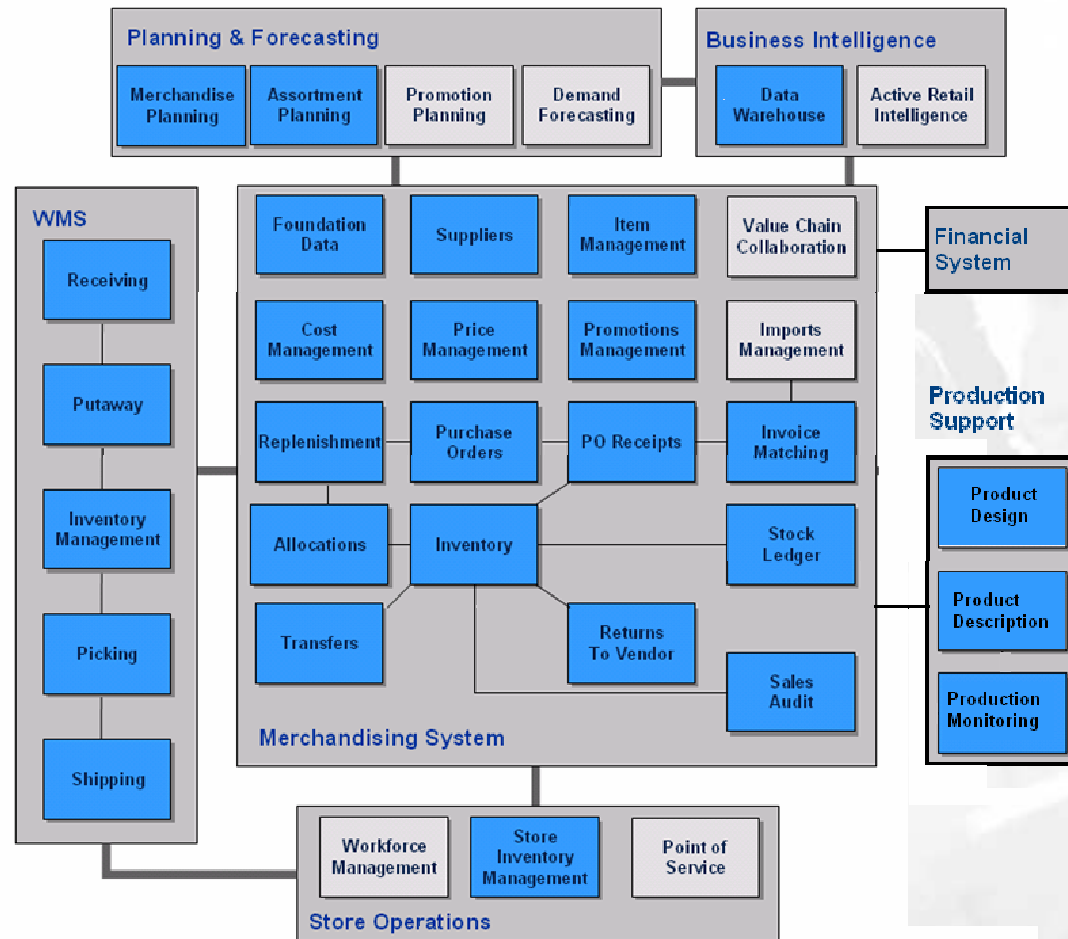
Planning & Forecasting

Merchandise Planning

Assortment Planning

Promotion Planning

Demand Forecasting

Business Intelligence

Data Warehouse

Active Retail Intelligence

WMS

Receiving

Putaway

Inventory Management

Picking

Shipping

Foundation Data

Suppliers

Item Management

Value Chain Collaboration

Financial System

Cost Management

Price Management

Promotions Management

Imports Management

Production Support

Replenishment

Purchase Orders

PO Receipts

Invoice Matching

Product Design

Allocations

Inventory

Stock Ledger

Product Description

Transfers

Returns To Vendor

Sales Audit

Production Monitoring

Merchandising System

Workforce Management

Store Inventory Management

Point of Service

Store Operations